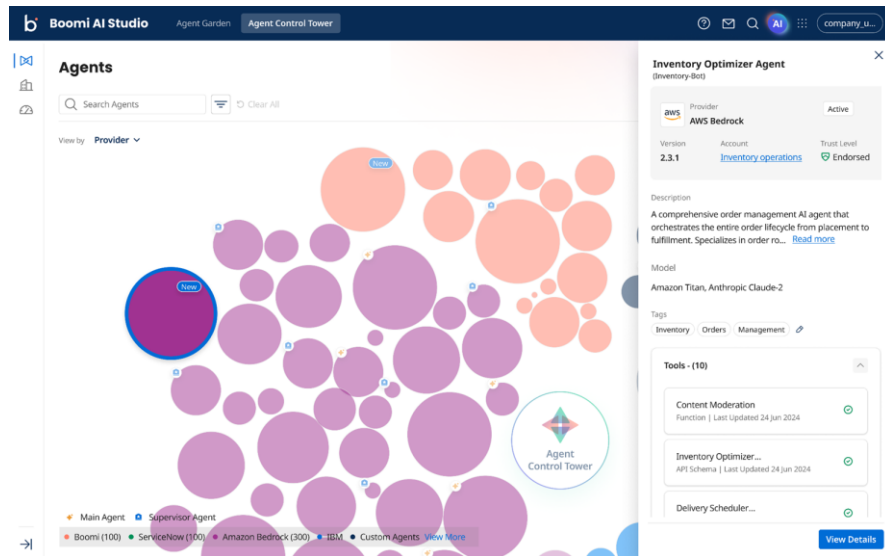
Boomi AI Studio   Agent Garden   Agent Control Tower

AI   company_u...

Agents

Search Agents   Clear All

View by   Provider

New

New

Agent Control Tower

Main Agent   Supervisor Agent

Boomi (100)   ServiceNow (100)   Amazon Bedrock (300)   IBM   Custom Agents   View More

Inventory Optimizer Agent
(Inventory-Bot)

aws   Provider
AWS Bedrock   Active

Version
2.3.1

Account
Inventory operations

Trust Level
Endorsed

Description
A comprehensive order management AI agent that orchestrates the entire order lifecycle from placement to fulfillment. Specializes in order ro... Read more

Model
Amazon Titan, Anthropic Claude-2

Tags
Inventory   Orders   Management

Tools - (10)

Content Moderation
Function | Last Updated 24 Jun 2024

Inventory Optimizer...
API Schema | Last Updated 24 Jun 2024

Delivery Scheduler...

View Details